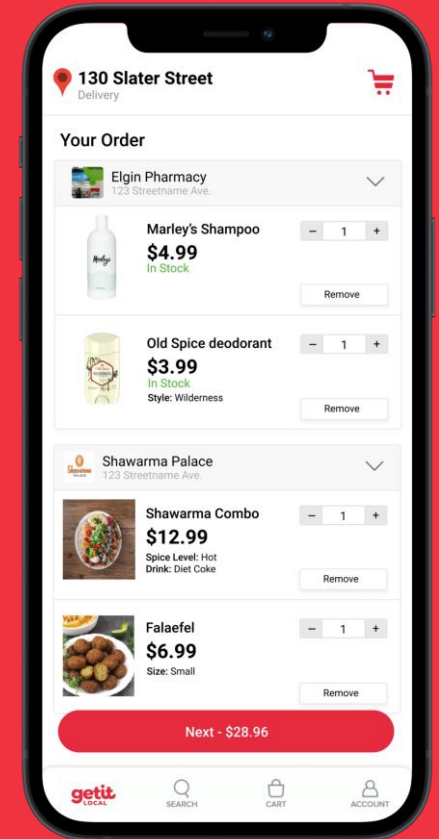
130 Slater Street
Delivery

Your Order

Elgin Pharmacy
123 Streetname Ave.

Marley's Shampoo
$4.99
In Stock
– 1 +
Remove

Old Spice deodorant
$3.99
In Stock
Style: Wilderness
– 1 +
Remove

Shawarma Palace
123 Streetname Ave.

Shawarma Combo
$12.99
Spice Level: Hot
Drink: Diet Coke
– 1 +
Remove

Falaefel
$6.99
Size: Small
– 1 +
Remove

Next - $28.96

getit LOCAL
SEARCH
CART
ACCOUNT